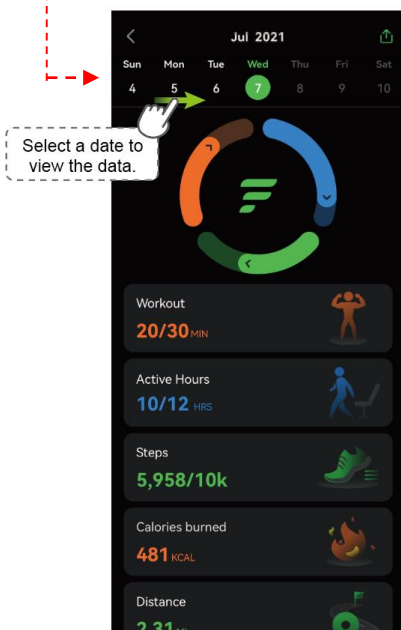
Jul 2021

| Sun | Mon | Tue | Wed | Thu | Fri | Sat |
|---|---|---|---|---|---|---|
| 4 | 5 | 6 | 7 | 8 | 9 | 10 |

Select a date to view the data.

Workout
20/30 MIN

Active Hours
10/12 HRS

Steps
5,958/10k

Calories burned
481 KCAL

Distance
2.31 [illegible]